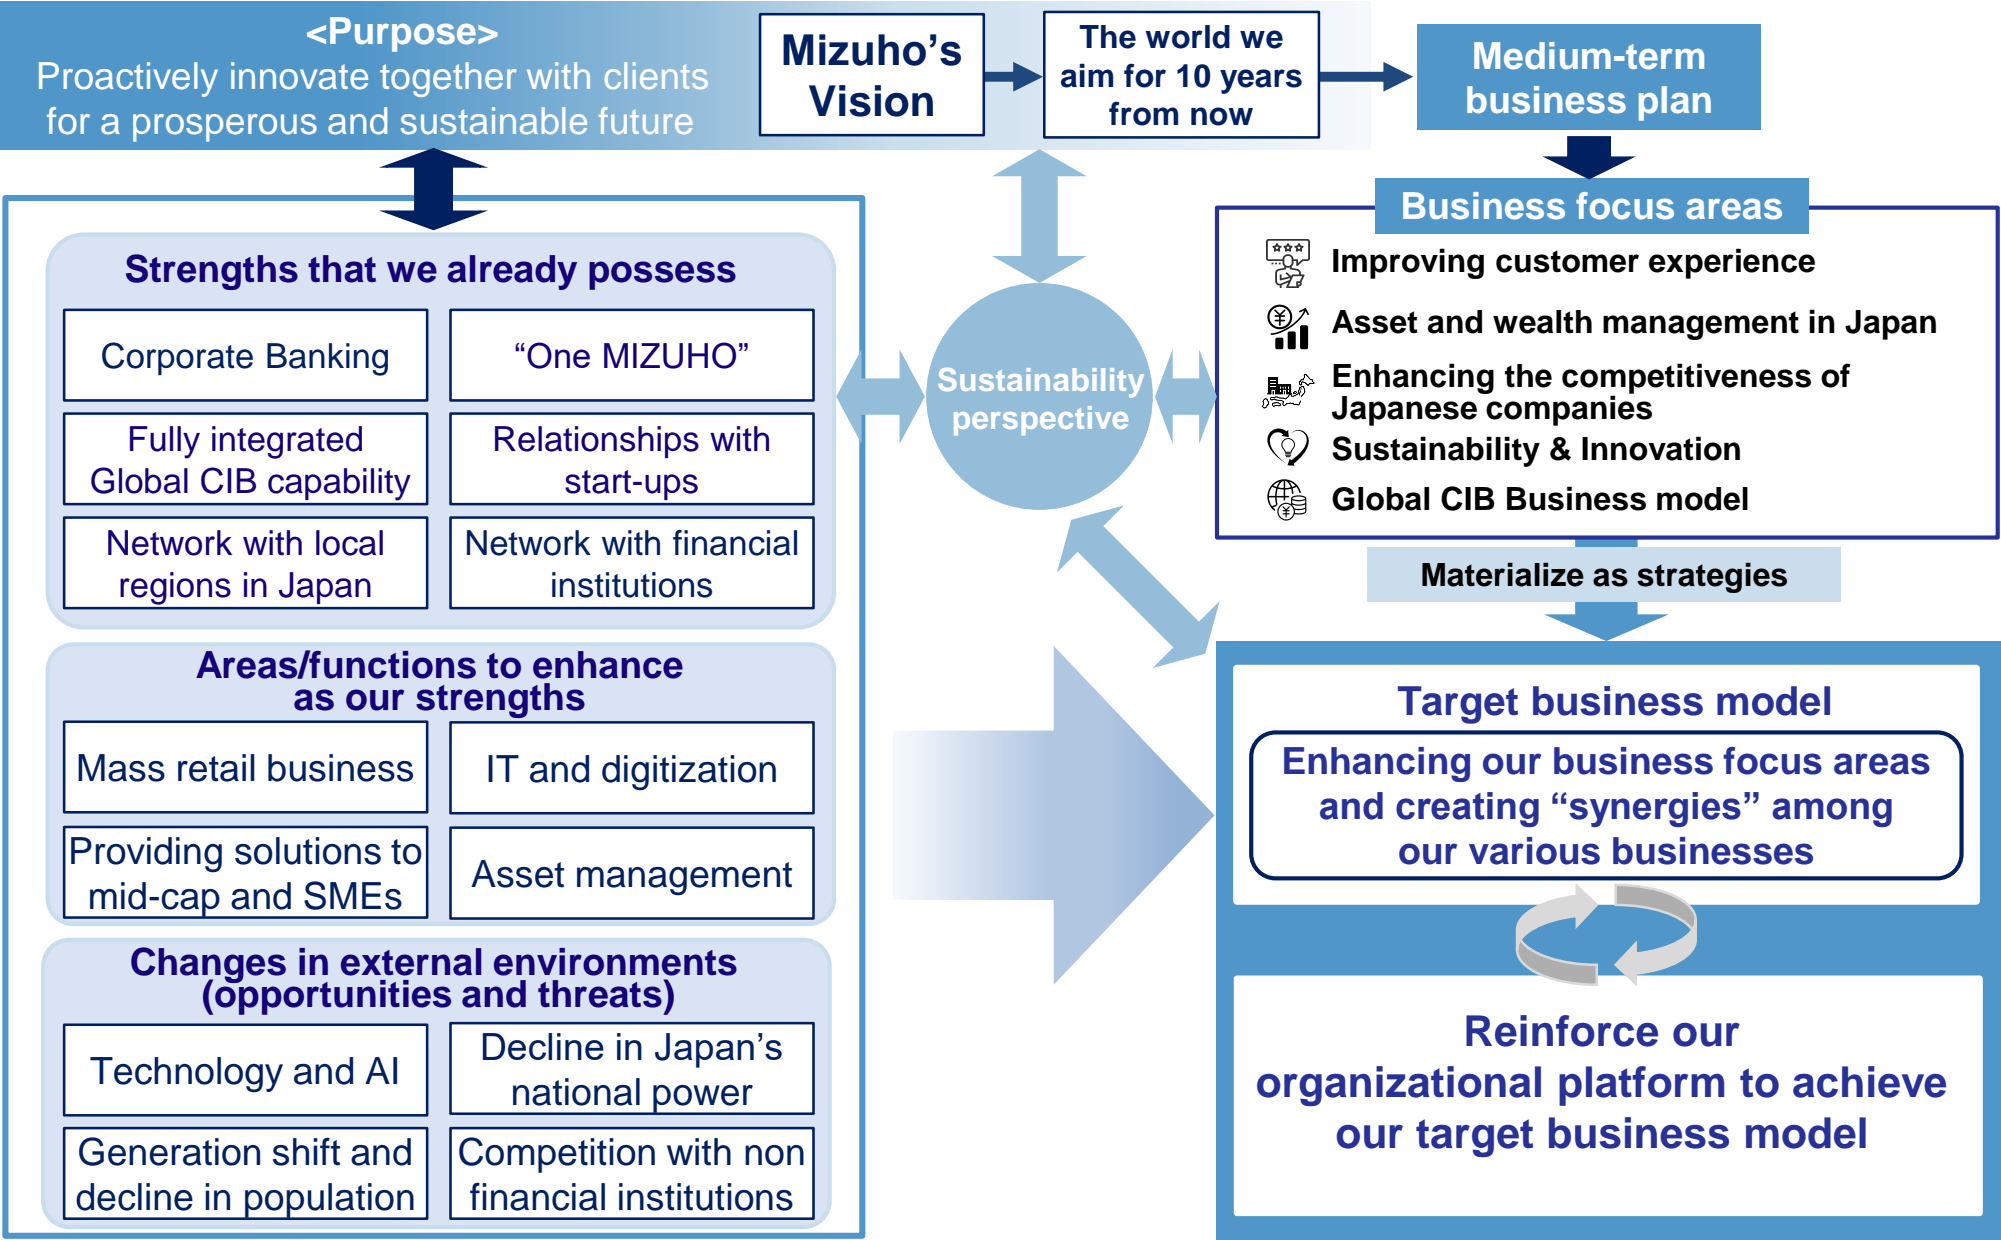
<Purpose>
Proactively innovate together with clients for a prosperous and sustainable future

Mizuho's Vision

The world we aim for 10 years from now

Medium-term business plan

Business focus areas

Improving customer experience

Asset and wealth management in Japan

Enhancing the competitiveness of Japanese companies

Sustainability & Innovation

Global CIB Business model

Materialize as strategies

Sustainability perspective

Strengths that we already possess

| Corporate Banking | "One MIZUHO" |
|---|---|
| Fully integrated Global CIB capability | Relationships with start-ups |
| Network with local regions in Japan | Network with financial institutions |

Areas/functions to enhance as our strengths

| Mass retail business | IT and digitization |
|---|---|
| Providing solutions to mid-cap and SMEs | Asset management |

Changes in external environments (opportunities and threats)

| Technology and AI | Decline in Japan's national power |
|---|---|
| Generation shift and decline in population | Competition with non financial institutions |

Target business model

Enhancing our business focus areas and creating "synergies" among our various businesses

Reinforce our organizational platform to achieve our target business model